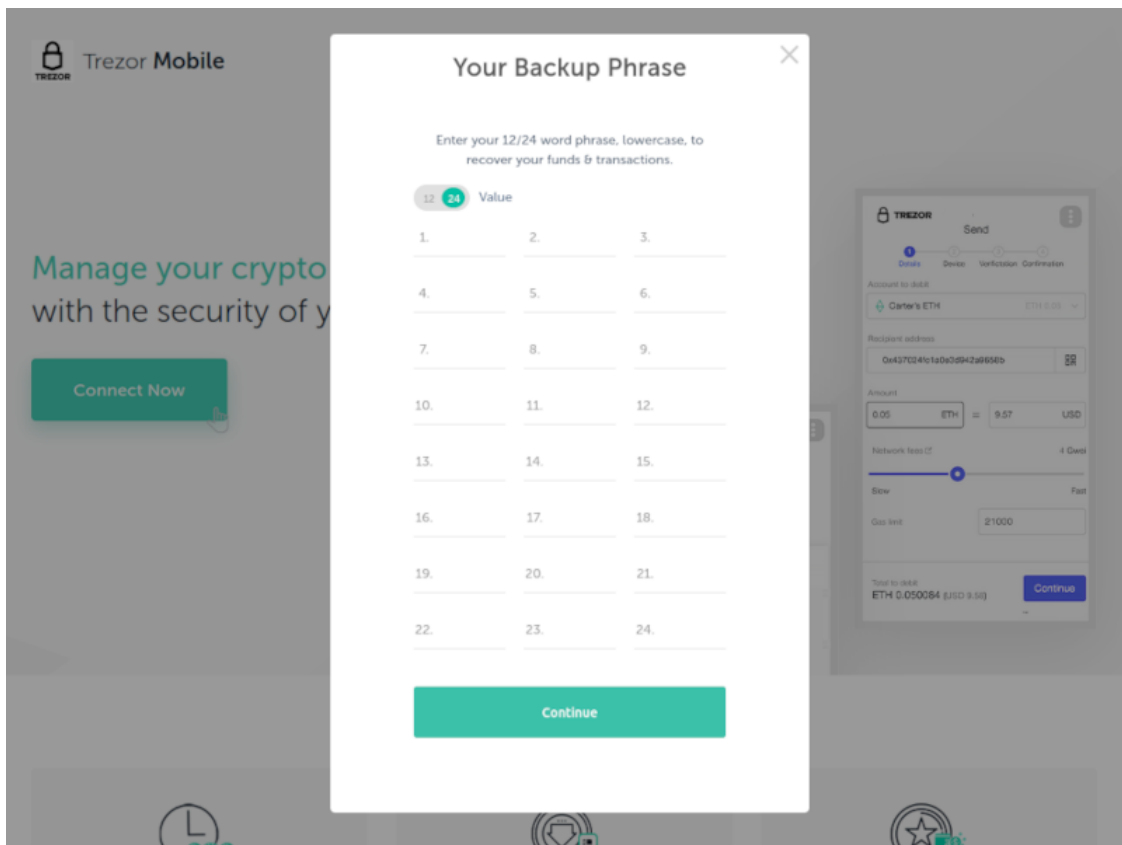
TREZOR Trezor Mobile

Manage your crypto
with the security of y

Connect Now

Your Backup Phrase

Enter your 12/24 word phrase, lowercase, to recover your funds & transactions.

12 24 Value

| 1. | 2. | 3. |
|---|---|---|
| 4. | 5. | 6. |
| 7. | 8. | 9. |
| 10. | 11. | 12. |
| 13. | 14. | 15. |
| 16. | 17. | 18. |
| 19. | 20. | 21. |
| 22. | 23. | 24. |

Continue

TREZOR

Send

Details Device Verification Confirmation

Account to debit

Carter's ETH ETH 0.05

Recipient address

0x437024fc1a0e3d942a9658b

Amount

0.05 ETH = 9.57 USD

Network fees 4 Gwei

Slow Fast

Gas limit 21000

Total to debit
ETH 0.050084 (USD 9.58)

Continue